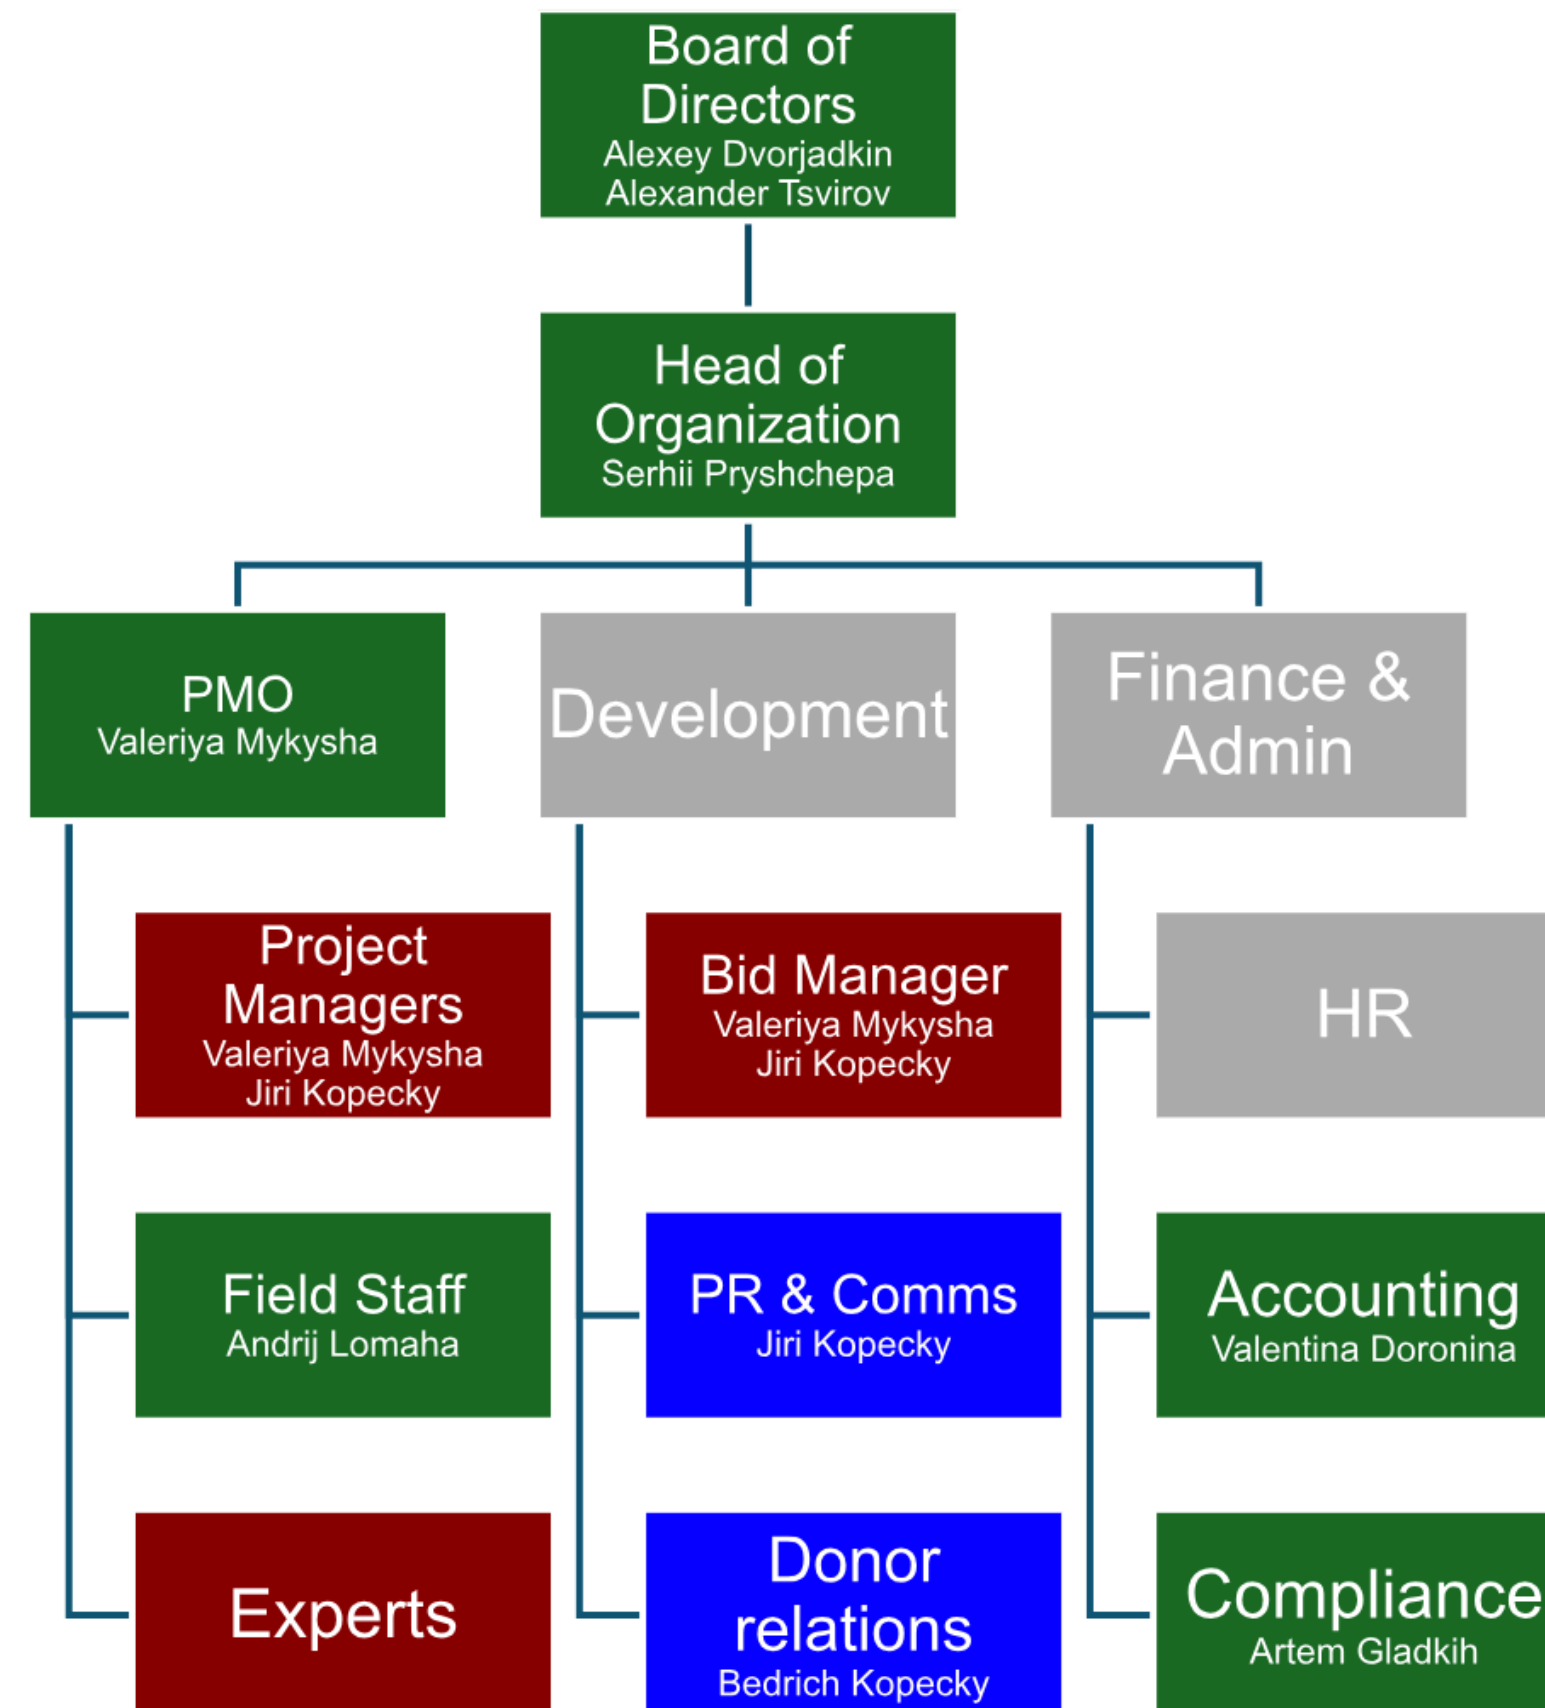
Board of Directors
Alexey Dvorjadkin
Alexander Tsvirov

Head of Organization
Serhii Pryshchepa

PMO
Valeriya Mykysha

Development

Finance & Admin

Project Managers
Valeriya Mykysha
Jiri Kopecky

Bid Manager
Valeriya Mykysha
Jiri Kopecky

HR

Field Staff
Andrij Lomaha

PR & Comms
Jiri Kopecky

Accounting
Valentina Doronina

Experts

Donor relations
Bedrich Kopecky

Compliance
Artem Gladkih